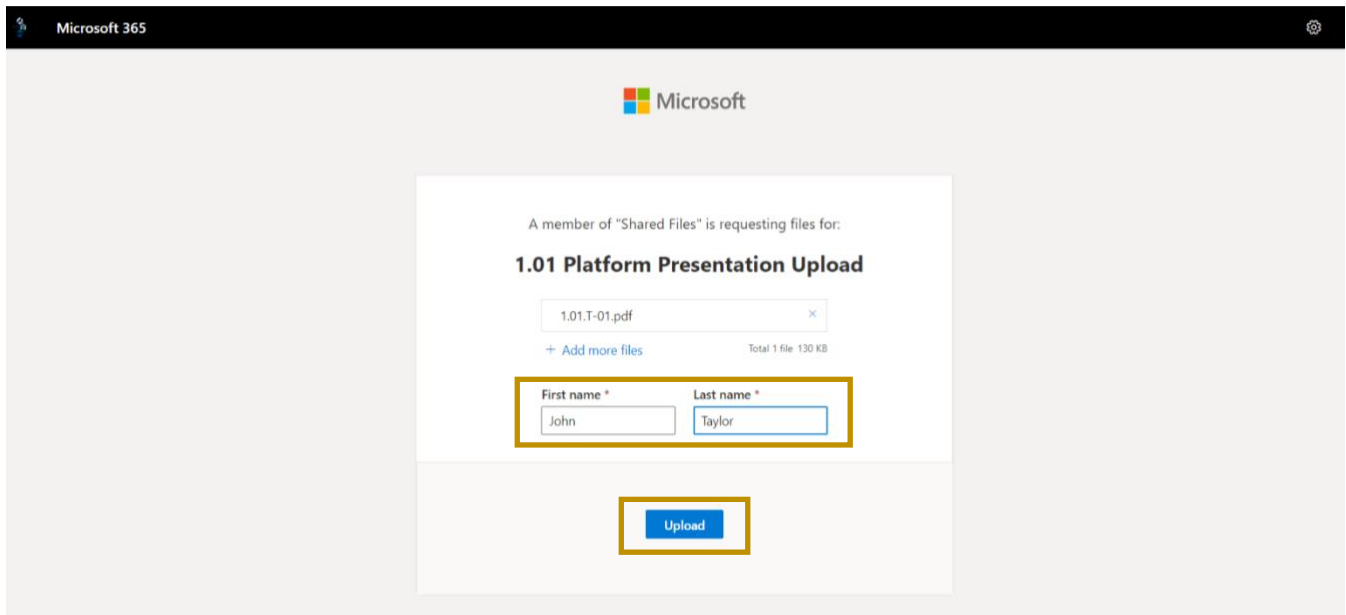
Microsoft 365

Microsoft

A member of "Shared Files" is requesting files for:

1.01 Platform Presentation Upload

1.01.T-01.pdf ×

+ Add more files

Total 1 file 130 KB

First name *

John

Last name *

Taylor

Upload